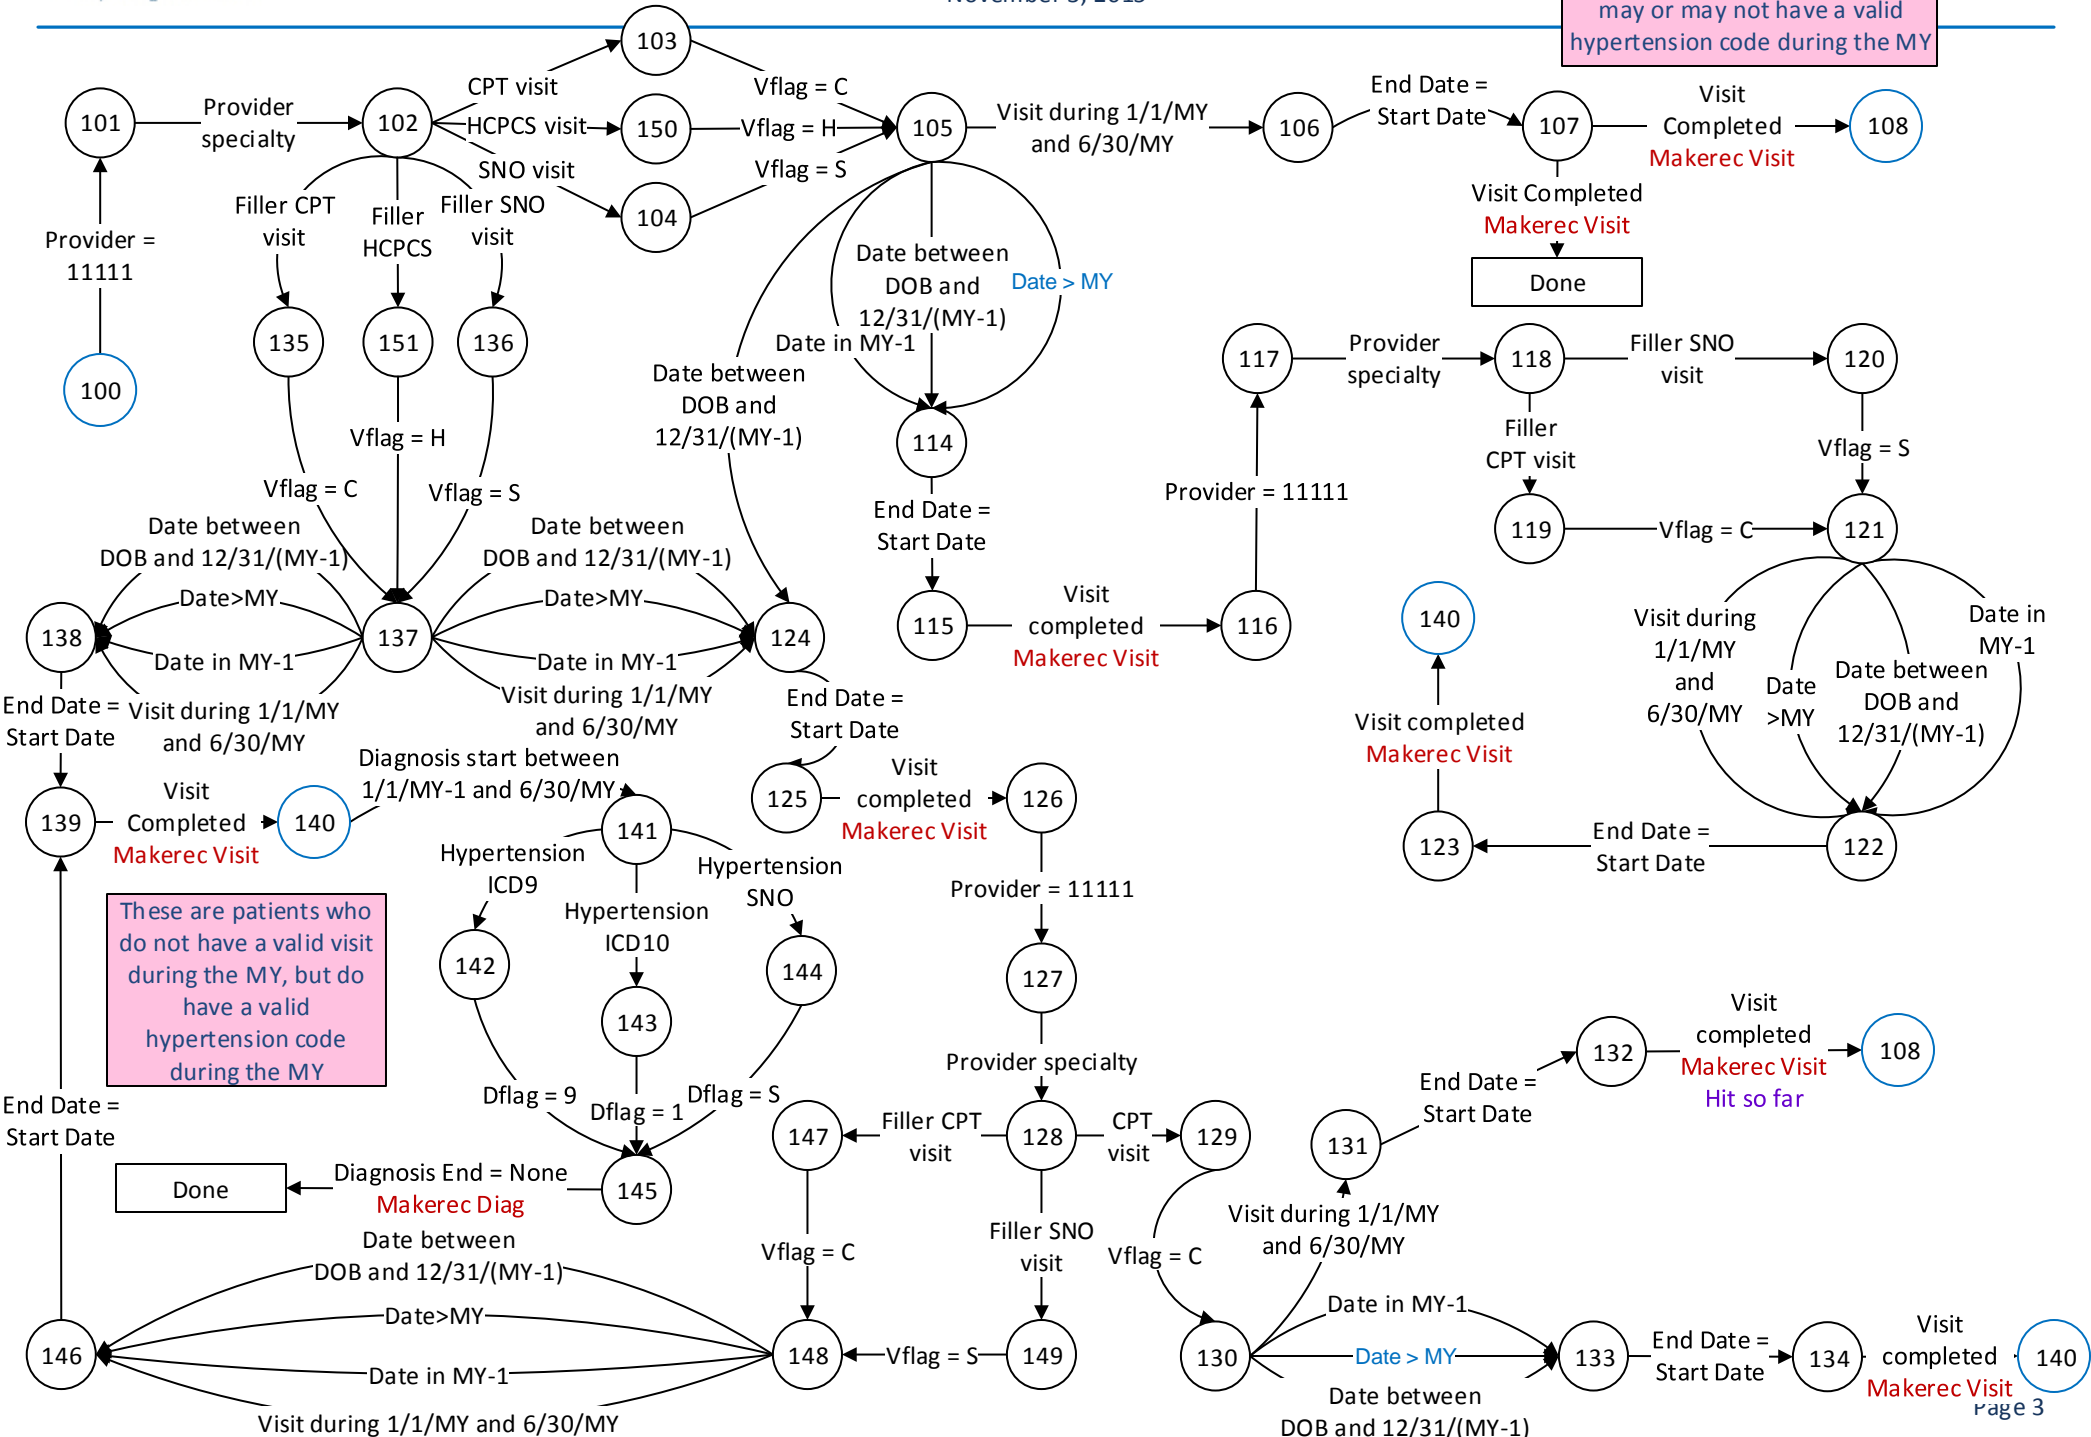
may or may not have a valid hypertension code during the MY

101
Provider specialty
102
CPT visit
HCPCS visit
SNO visit
103
150
104
Vflag = C
Vflag = H
Vflag = S
105
Visit during 1/1/MY and 6/30/MY
106
End Date = Start Date
107
Visit Completed
Makerec Visit
108
Visit Completed
Makerec Visit
Done
Provider = 11111
100
Filler CPT visit
Filler HCPCS
Filler SNO visit
135
151
136
Vflag = H
Vflag = C
Vflag = S
Date between DOB and 12/31/(MY-1)
Date > MY
Date in MY-1
Date between DOB and 12/31/(MY-1)
114
End Date = Start Date
115
Visit completed
Makerec Visit
116
Provider = 11111
117
Provider specialty
118
Filler SNO visit
120
Filler CPT visit
119
Vflag = C
121
Vflag = S
Date between DOB and 12/31/(MY-1)
Date>MY
Date in MY-1
Visit during 1/1/MY and 6/30/MY
138
137
Date between DOB and 12/31/(MY-1)
Date>MY
Date in MY-1
Visit during 1/1/MY and 6/30/MY
124
End Date = Start Date
End Date = Start Date
139
Visit Completed
Makerec Visit
140
Diagnosis start between 1/1/MY-1 and 6/30/MY
125
Visit completed
Makerec Visit
126
140
Visit completed
Makerec Visit
123
End Date = Start Date
122
Visit during 1/1/MY and 6/30/MY
Date >MY
Date between DOB and 12/31/(MY-1)
Date in MY-1
141
Hypertension ICD9
Hypertension ICD10
Hypertension SNO
142
143
144
These are patients who do not have a valid visit during the MY, but do have a valid hypertension code during the MY
Provider = 11111
127
Provider specialty
Dflag = 9
Dflag = 1
Dflag = S
End Date = Start Date
147
Filler CPT visit
128
CPT visit
129
132
Visit completed
Makerec Visit
Hit so far
108
End Date = Start Date
131
Done
Diagnosis End = None
Makerec Diag
145
Vflag = C
Filler SNO visit
Vflag = C
Visit during 1/1/MY and 6/30/MY
Date between DOB and 12/31/(MY-1)
Date>MY
Date in MY-1
Visit during 1/1/MY and 6/30/MY
146
148
Vflag = S
149
130
Date in MY-1
Date > MY
Date between DOB and 12/31/(MY-1)
133
End Date = Start Date
134
Visit completed
Makerec Visit
140
Page 3